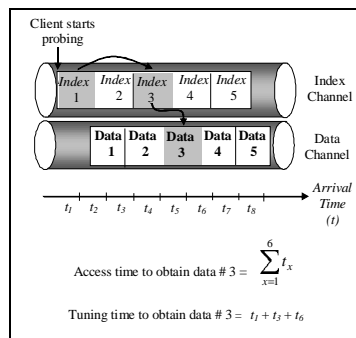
Client starts probing

Index 1
Index 2
Index 3
Index 4
Index 5

Index Channel

Data 1
Data 2
Data 3
Data 4
Data 5

Data Channel

Arrival Time (t)

$t_1$ $t_2$ $t_3$ $t_4$ $t_5$ $t_6$ $t_7$ $t_8$

Access time to obtain data # 3 = $\sum_{x=1}^{6} t_x$

Tuning time to obtain data # 3 = $t_1 + t_3 + t_6$